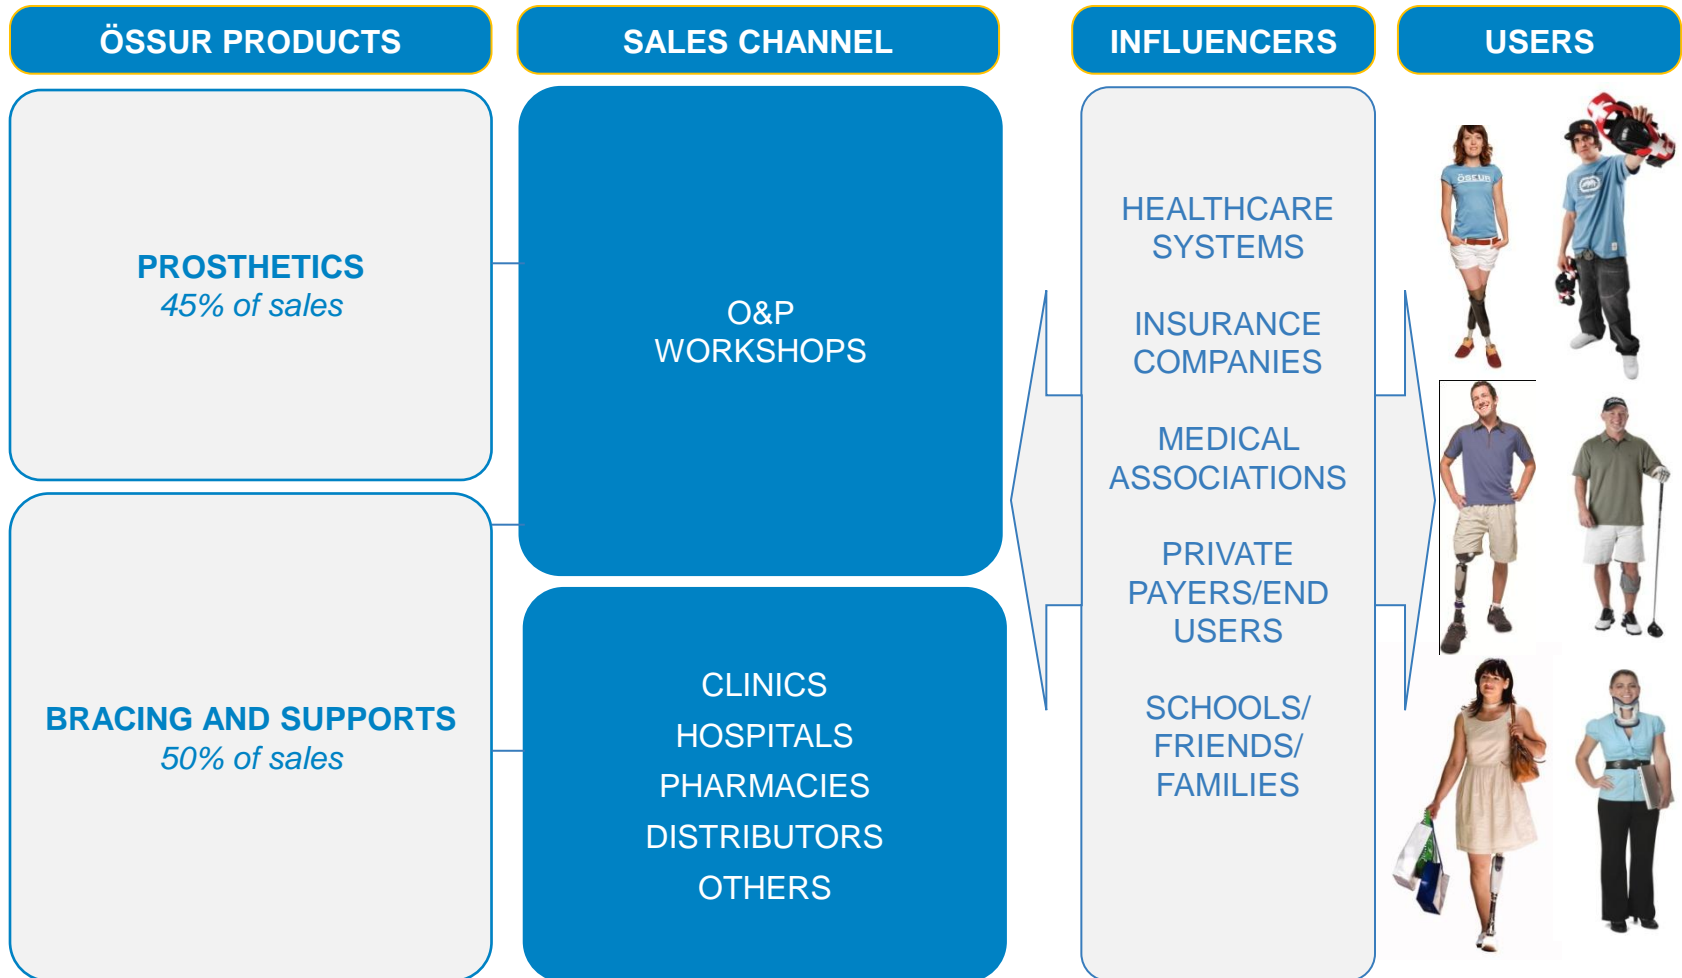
ÖSSUR PRODUCTS

SALES CHANNEL

INFLUENCERS

USERS

PROSTHETICS
45% of sales

O&P
WORKSHOPS

HEALTHCARE SYSTEMS

INSURANCE COMPANIES

MEDICAL ASSOCIATIONS

PRIVATE PAYERS/END USERS

SCHOOLS/ FRIENDS/ FAMILIES

BRACING AND SUPPORTS
50% of sales

CLINICS
HOSPITALS
PHARMACIES
DISTRIBUTORS
OTHERS

ÖSSUR